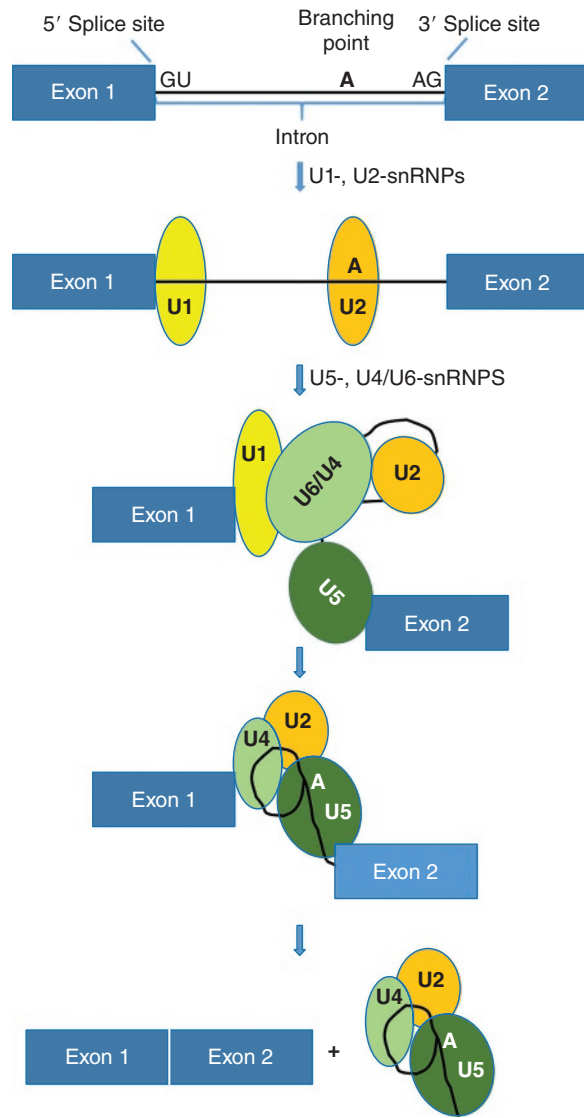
5′ Splice site

Branching point

3′ Splice site

Exon 1

GU

A

AG

Exon 2

Intron

U1-, U2-snRNPs

Exon 1

U1

A

U2

Exon 2

U5-, U4/U6-snRNPS

U1

U6/U4

U2

Exon 1

U5

Exon 2

U2

U4

Exon 1

A

U5

Exon 2

Exon 1

Exon 2

+

U2

U4

A

U5